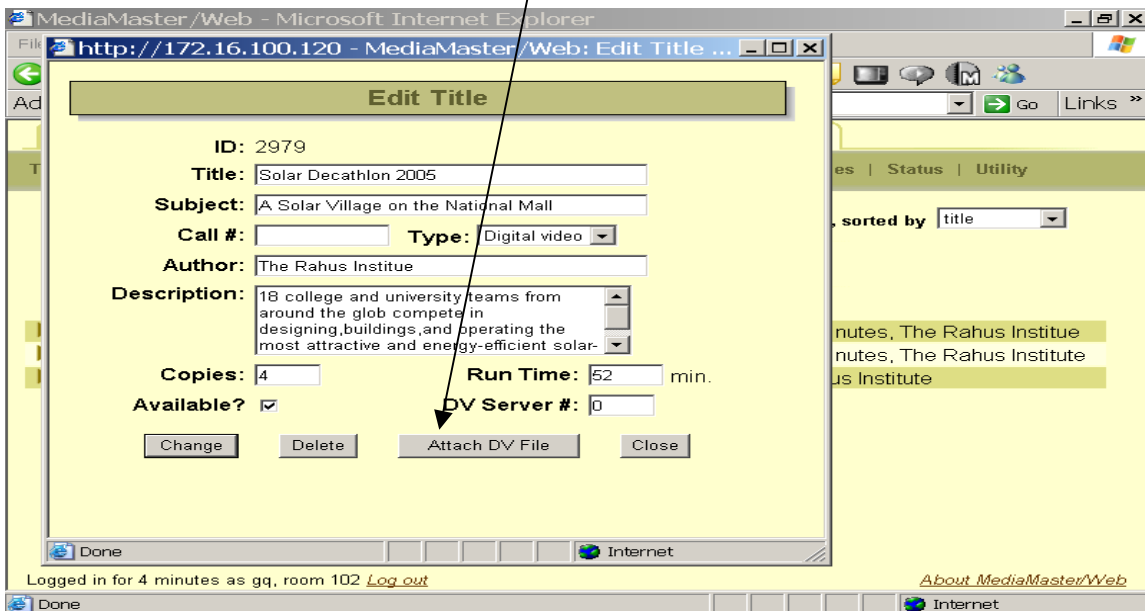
MediaMaster/Web - Microsoft Internet Explorer

File

Ad

Go Links »

http://172.16.100.120 - MediaMaster/Web: Edit Title ...

Edit Title

ID: 2979

Title: Solar Decathlon 2005

Subject: A Solar Village on the National Mall

Call #:

Type: Digital video

Author: The Rahus Institue

Description: 18 college and university teams from around the glob compete in designing,buildings,and operating the most attractive and energy-efficient solar-

Copies: 4

Run Time: 52 min.

Available? ☑

DV Server #: 0

Change Delete Attach DV File Close

Done Internet

T

es | Status | Utility

, sorted by title

nutes, The Rahus Institue

nutes, The Rahus Institute

us Institute

Logged in for 4 minutes as gq, room 102 Log out

About MediaMaster/Web

Done Internet